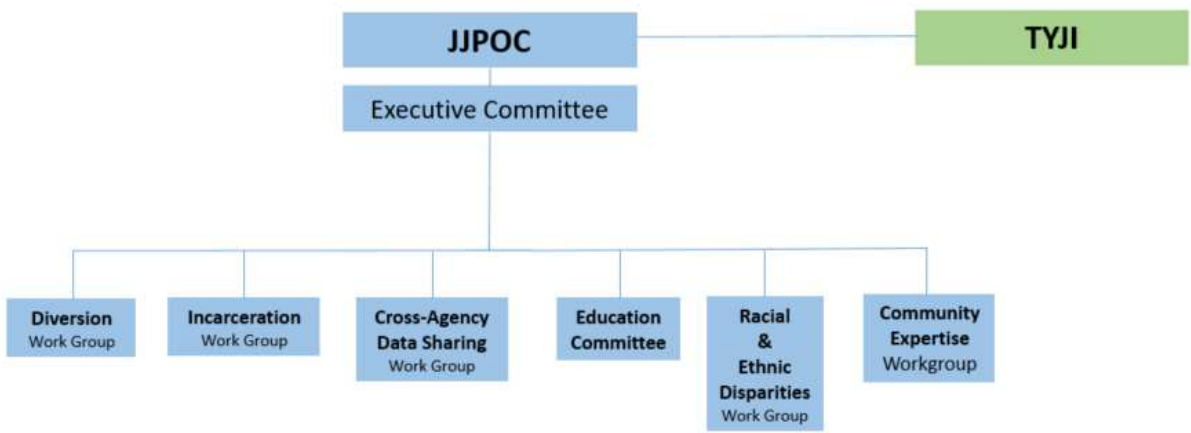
JJPOC

TYJI

Executive Committee

Diversion
Work Group

Incarceration
Work Group

Cross-Agency
Data Sharing
Work Group

Education
Committee

Racial
&
Ethnic
Disparities
Work Group

Community
Expertise
Workgroup